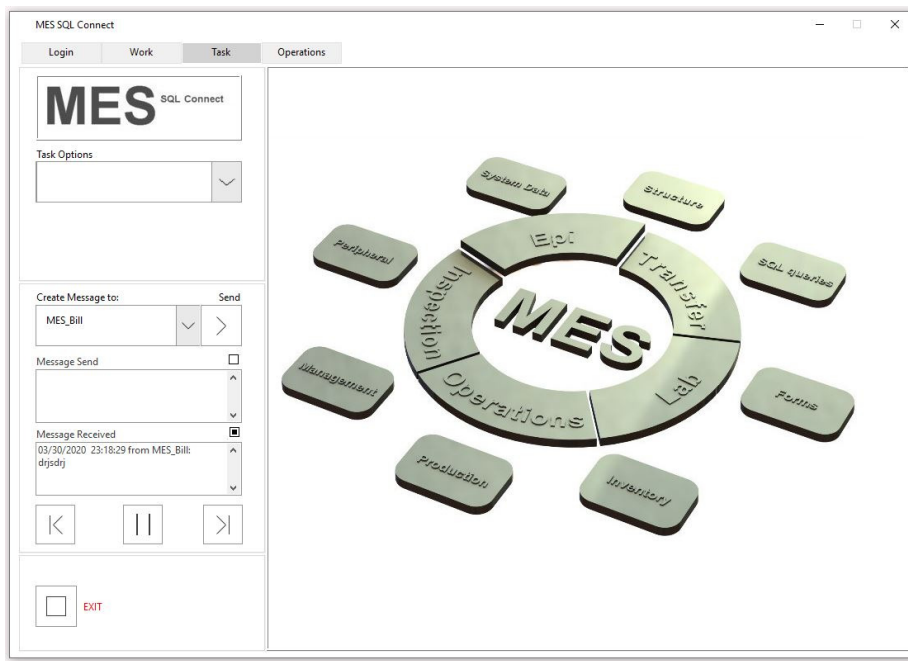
MES SQL Connect

Login
Work
Task
Operations

MES SQL Connect

Task Options

Create Message to:
Send
MES_Bill

Message Send

Message Received
03/30/2020 23:18:29 from MES_Bill: drjsdrj

EXIT

System Data
Structure
Peripheral
SQL queries
Epi
Transfer
Inspection
MES
Management
Lab
Operations
Forms
Production
Inventory